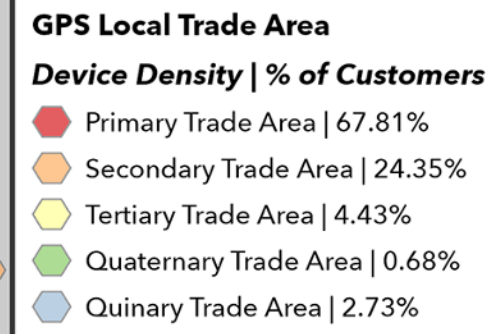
GPS Local Trade Area

Device Density | % of Customers

Primary Trade Area | 67.81%

Secondary Trade Area | 24.35%

Tertiary Trade Area | 4.43%

Quaternary Trade Area | 0.68%

Quinary Trade Area | 2.73%